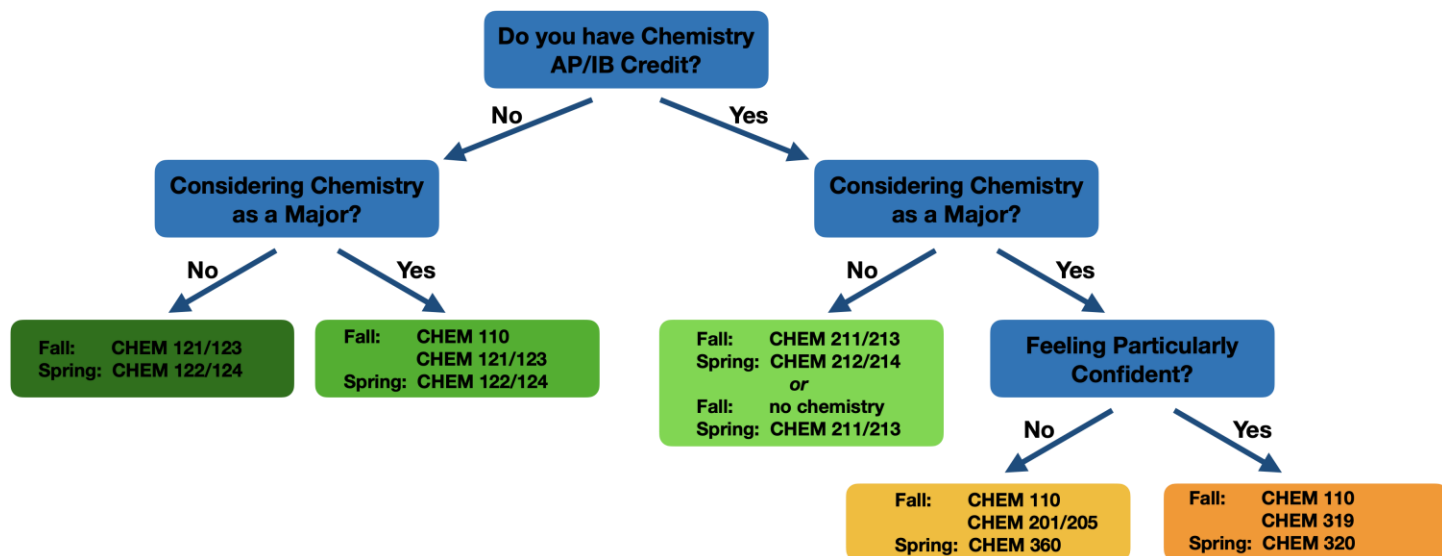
Do you have Chemistry AP/IB Credit?

No

Yes

Considering Chemistry as a Major?

Considering Chemistry as a Major?

No

Yes

No

Yes

Fall: CHEM 121/123
Spring: CHEM 122/124

Fall: CHEM 110
CHEM 121/123
Spring: CHEM 122/124

Fall: CHEM 211/213
Spring: CHEM 212/214
*or*
Fall: no chemistry
Spring: CHEM 211/213

Feeling Particularly Confident?

No

Yes

Fall: CHEM 110
CHEM 201/205
Spring: CHEM 360

Fall: CHEM 110
CHEM 319
Spring: CHEM 320